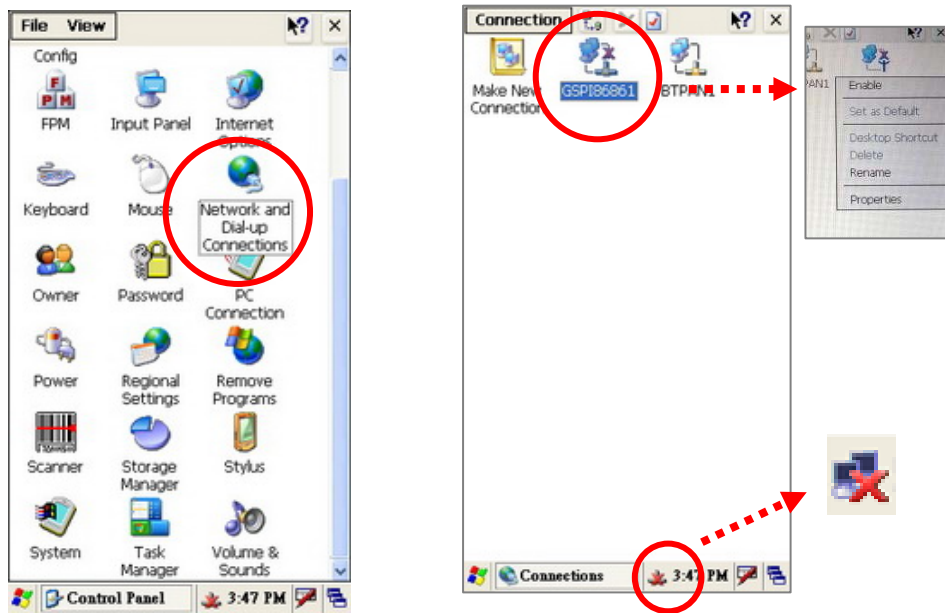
File View

Config

FPM

Input Panel

Internet Options

Keyboard

Mouse

Network and Dial-up Connections

Owner

Password

PC Connection

Power

Regional Settings

Remove Programs

Scanner

Storage Manager

Stylus

System

Task Manager

Volume & Sounds

Control Panel 3:47 PM

Connection

Make New Connection

GSPI86861

BTPAN1

PAN1

Enable

Set as Default

Desktop Shortcut

Delete

Rename

Properties

Connections 3:47 PM